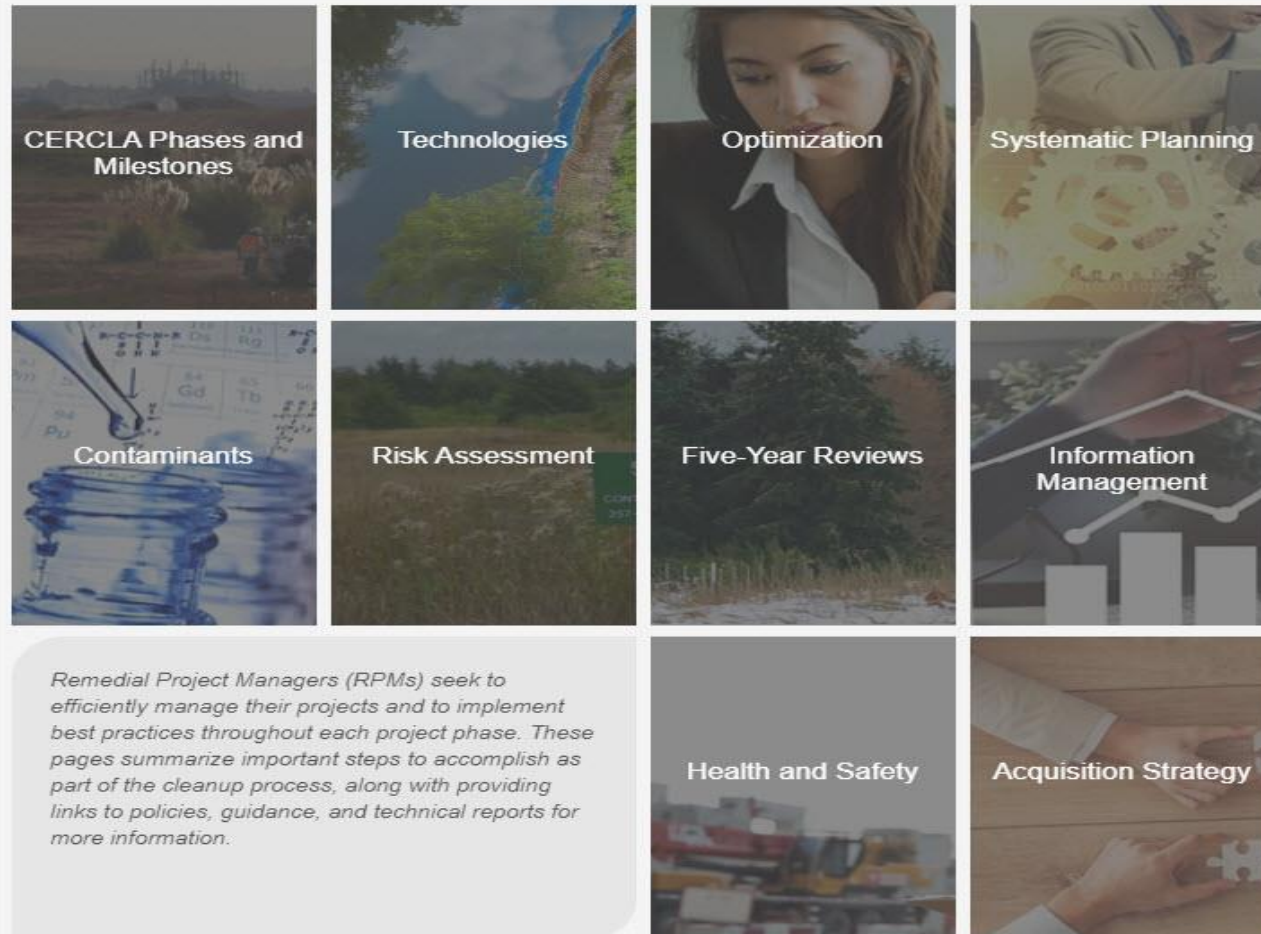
CERCLA Phases and Milestones

Technologies

Optimization

Systematic Planning

Contaminants

Risk Assessment

Five-Year Reviews

Information Management

Remedial Project Managers (RPMs) seek to efficiently manage their projects and to implement best practices throughout each project phase. These pages summarize important steps to accomplish as part of the cleanup process, along with providing links to policies, guidance, and technical reports for more information.

Health and Safety

Acquisition Strategy